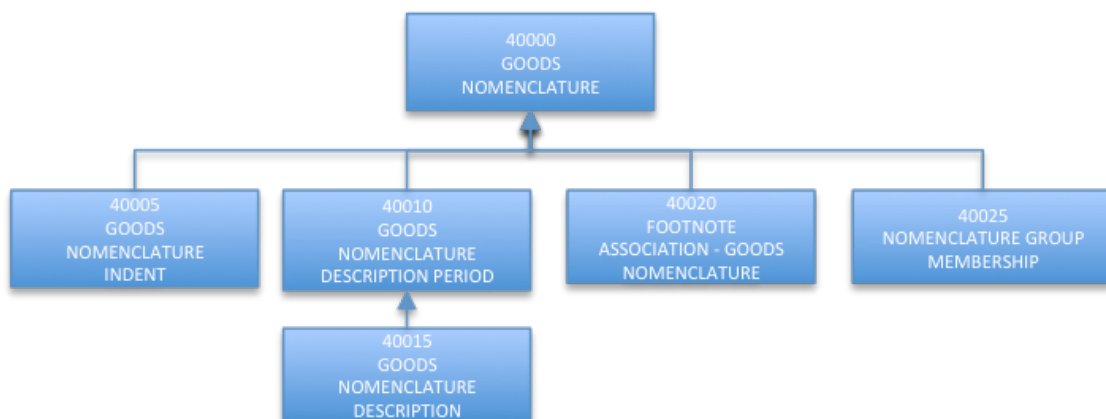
40000
GOODS
NOMENCLATURE

40005
GOODS
NOMENCLATURE
INDENT

40010
GOODS
NOMENCLATURE
DESCRIPTION PERIOD

40020
FOOTNOTE
ASSOCIATION - GOODS
NOMENCLATURE

40025
NOMENCLATURE GROUP
MEMBERSHIP

40015
GOODS
NOMENCLATURE
DESCRIPTION